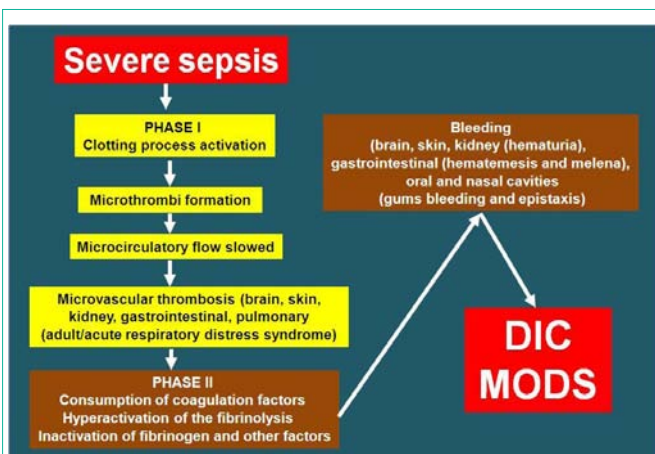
Severe sepsis

PHASE I
Clotting process activation

Microthrombi formation

Microcirculatory flow slowed

Microvascular thrombosis (brain, skin, kidney, gastrointestinal, pulmonary (adult/acute respiratory distress syndrome)

PHASE II
Consumption of coagulation factors
Hyperactivation of the fibrinolysis
Inactivation of fibrinogen and other factors

Bleeding
(brain, skin, kidney (hematuria), gastrointestinal (hematemesis and melena), oral and nasal cavities
(gums bleeding and epistaxis)

DIC
MODS